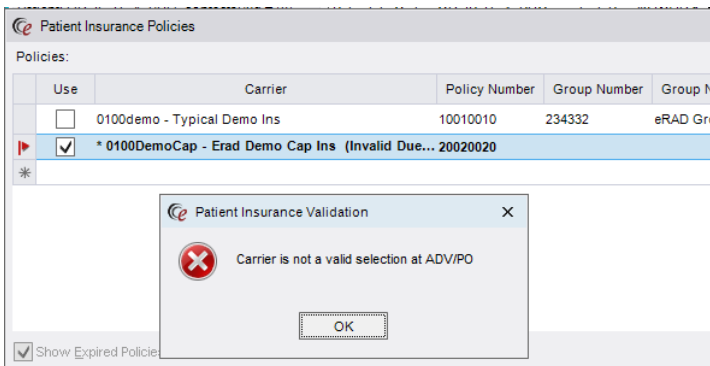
Patient Insurance Policies

Policies:

| Use | Carrier | Policy Number | Group Number | Group N |
|---|---|---|---|---|
| | 0100demo - Typical Demo Ins | 10010010 | 234332 | eRAD Gr |
| ✓ | * 0100DemoCap - Erad Demo Cap Ins (Invalid Due... | 20020020 | | |

Patient Insurance Validation

Carrier is not a valid selection at ADV/PO

OK

Show Expired Policie